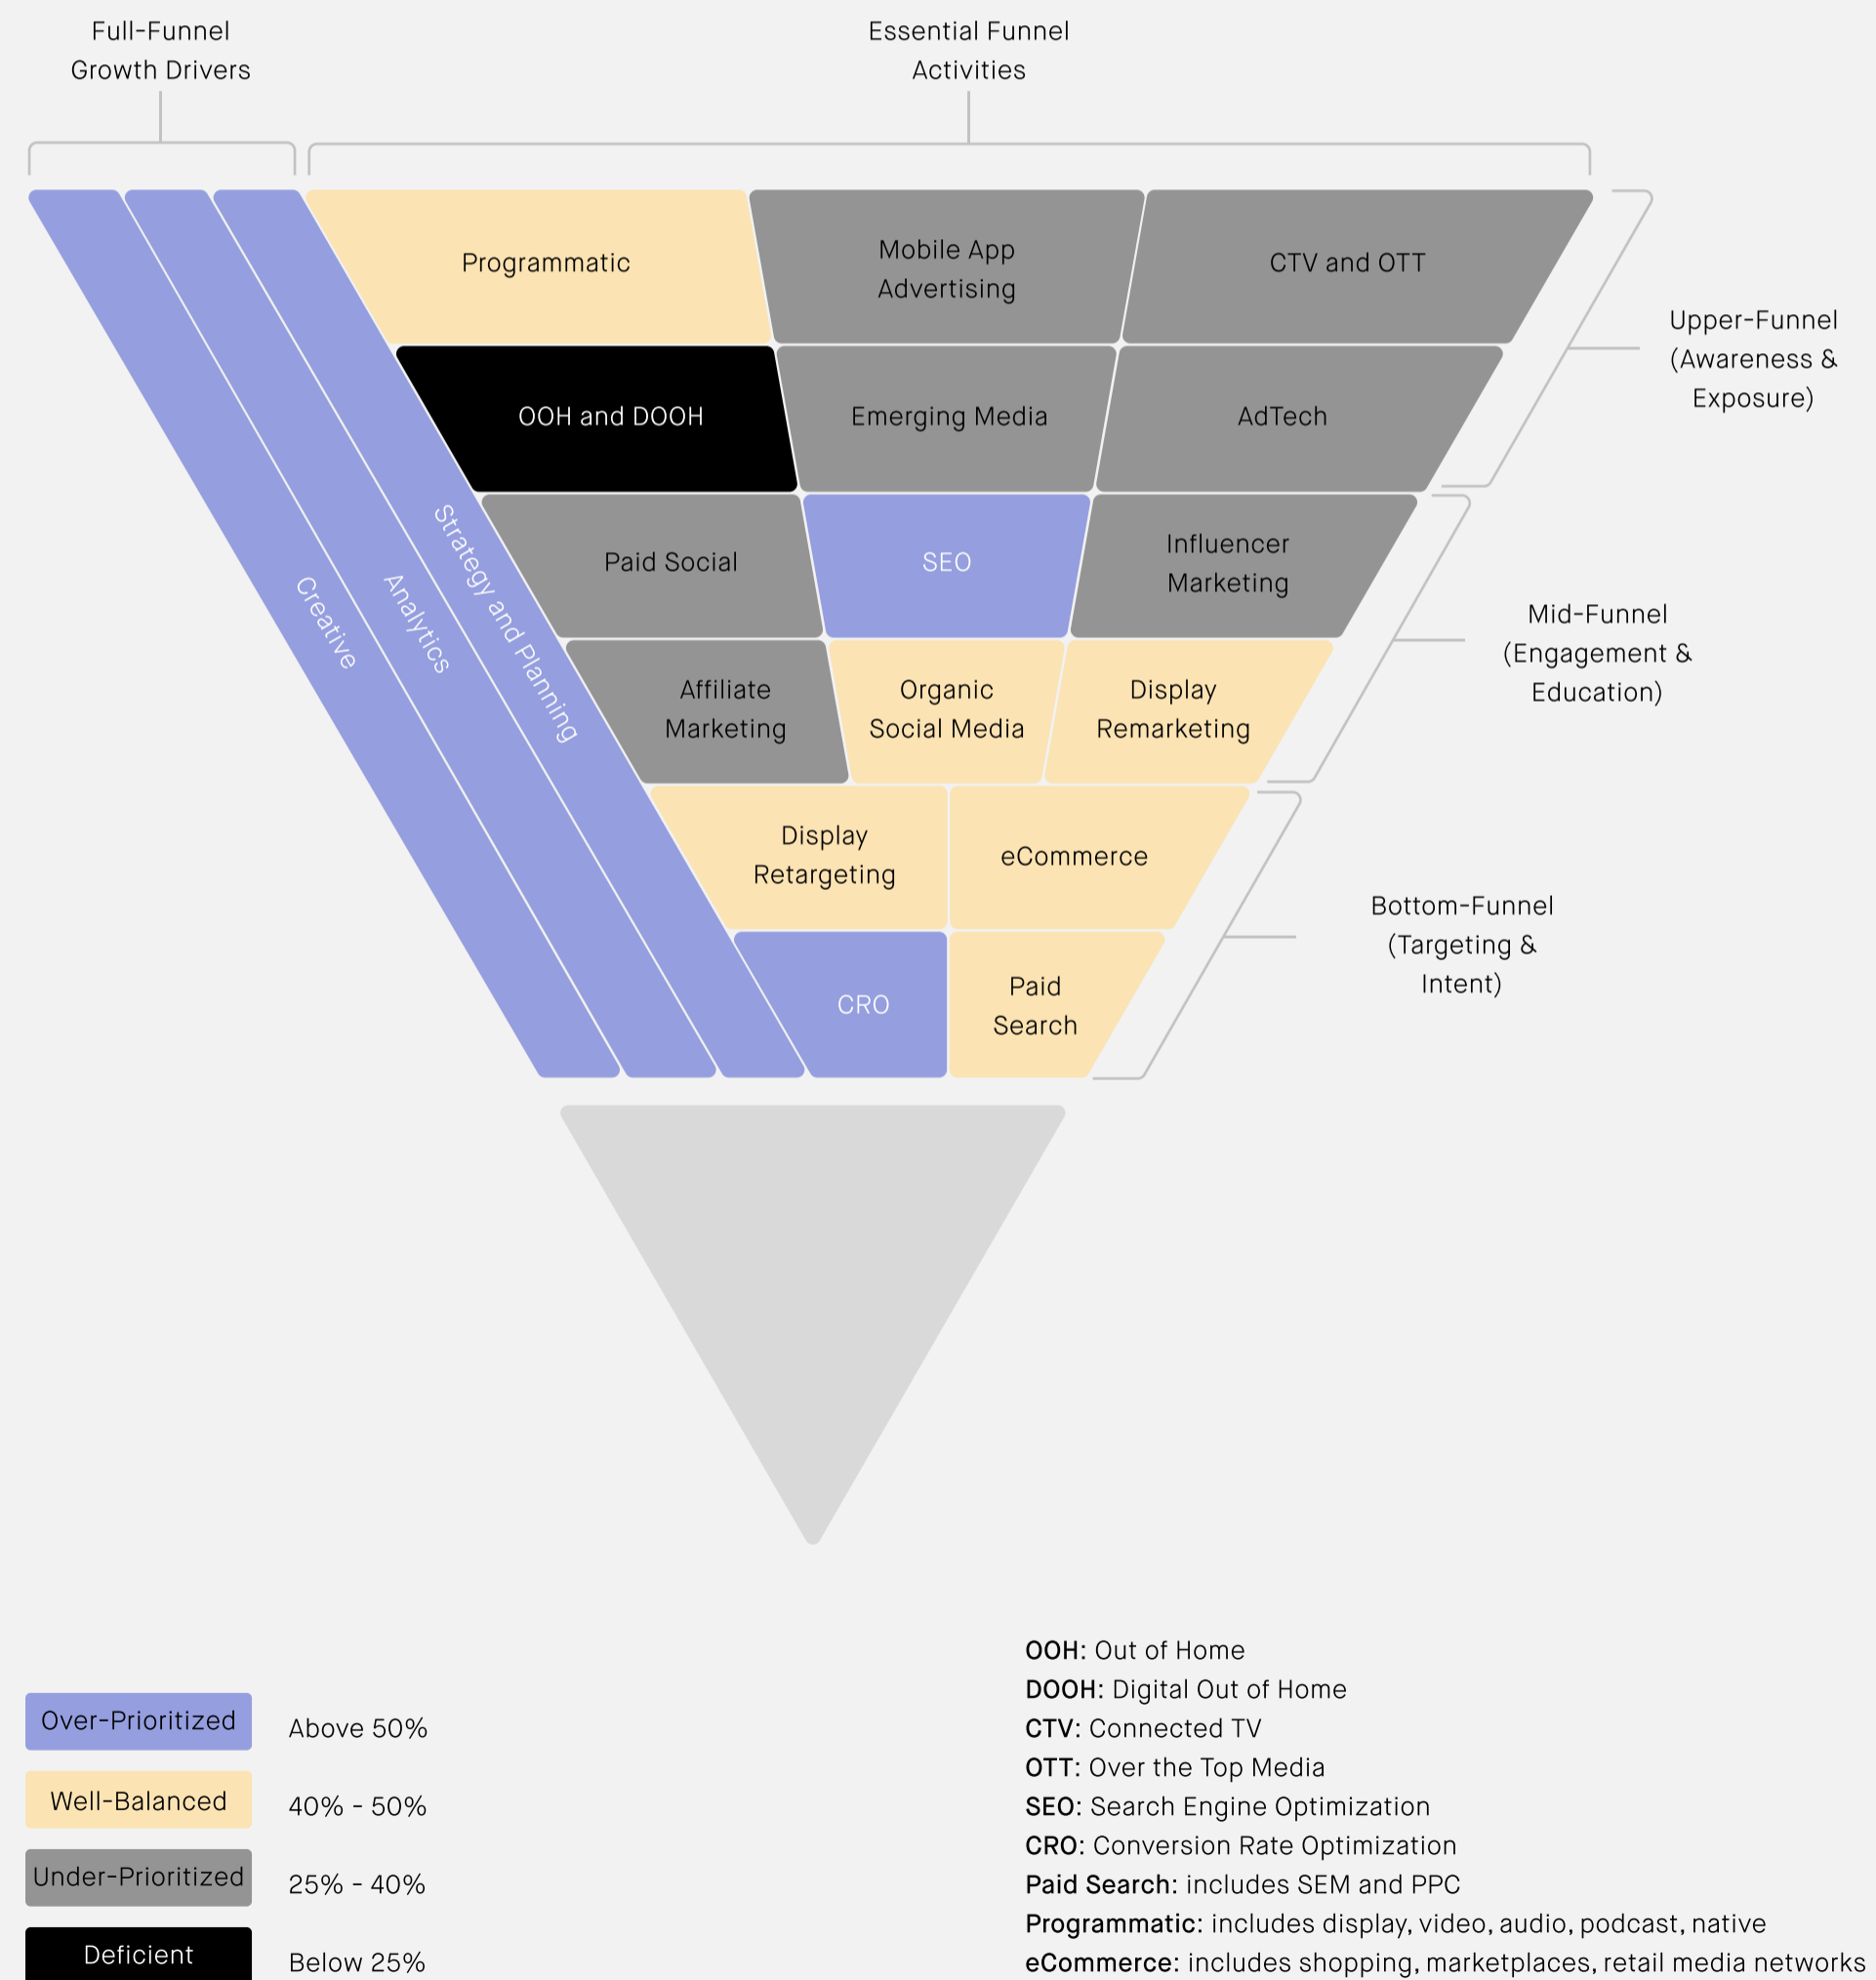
Full-Funnel Growth Drivers

Essential Funnel Activities

Creative

Analytics

Strategy and Planning

Programmatic

Mobile App Advertising

CTV and OTT

OOH and DOOH

Emerging Media

AdTech

Upper-Funnel (Awareness & Exposure)

Paid Social

SEO

Influencer Marketing

Affiliate Marketing

Organic Social Media

Display Remarketing

Mid-Funnel (Engagement & Education)

Display Retargeting

eCommerce

CRO

Paid Search

Bottom-Funnel (Targeting & Intent)

Over-Prioritized Above 50%

Well-Balanced 40% - 50%

Under-Prioritized 25% - 40%

Deficient Below 25%

**OOH**: Out of Home
**DOOH**: Digital Out of Home
**CTV**: Connected TV
**OTT**: Over the Top Media
**SEO**: Search Engine Optimization
**CRO**: Conversion Rate Optimization
**Paid Search**: includes SEM and PPC
**Programmatic**: includes display, video, audio, podcast, native
**eCommerce**: includes shopping, marketplaces, retail media networks